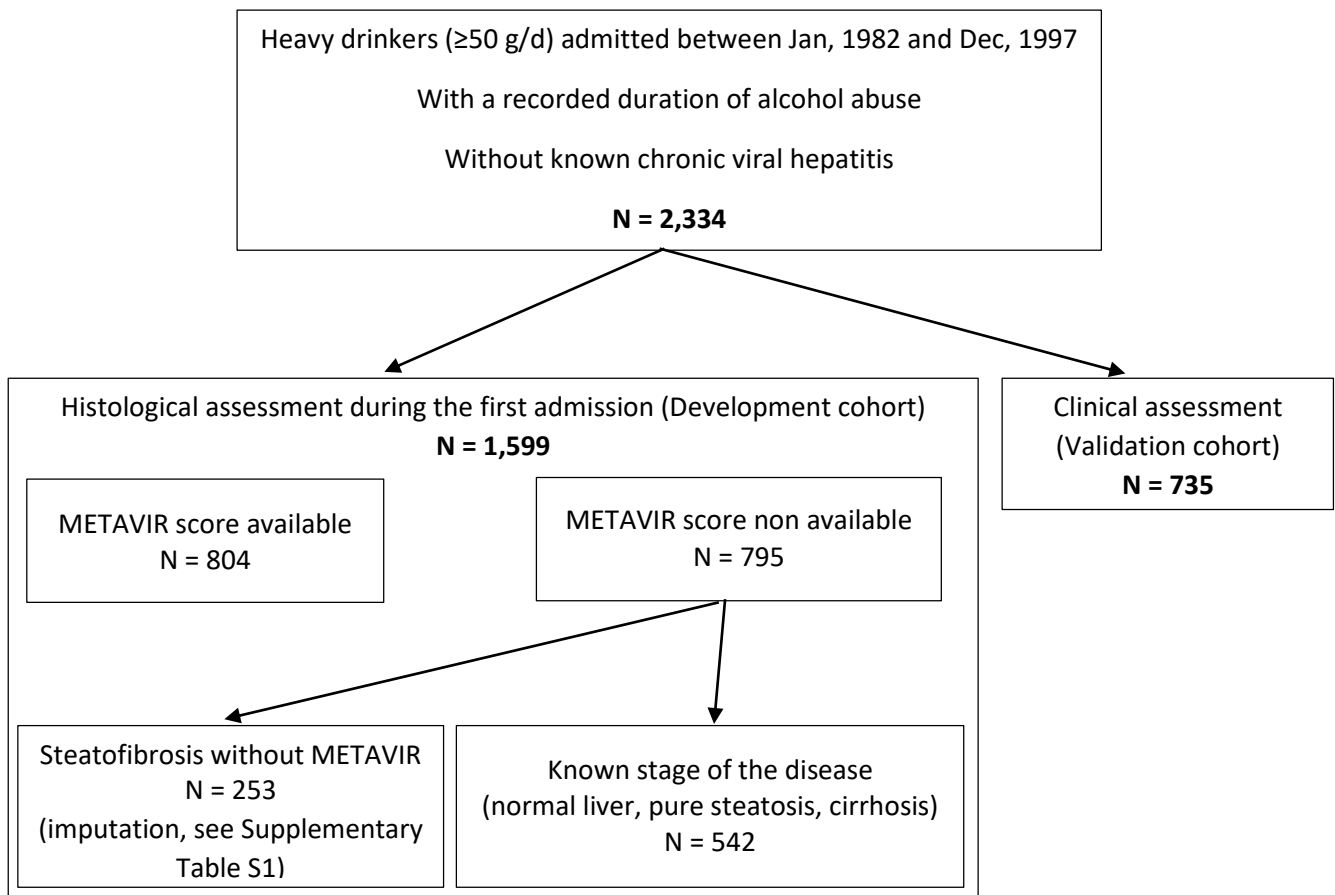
Heavy drinkers (≥50 g/d) admitted between Jan, 1982 and Dec, 1997

With a recorded duration of alcohol abuse

Without known chronic viral hepatitis

**N = 2,334**

Histological assessment during the first admission (Development cohort)
**N = 1,599**

METAVIR score available
N = 804

METAVIR score non available
N = 795

Steatofibrosis without METAVIR
N = 253
(imputation, see Supplementary Table S1)

Known stage of the disease
(normal liver, pure steatosis, cirrhosis)
N = 542

Clinical assessment
(Validation cohort)
**N = 735**